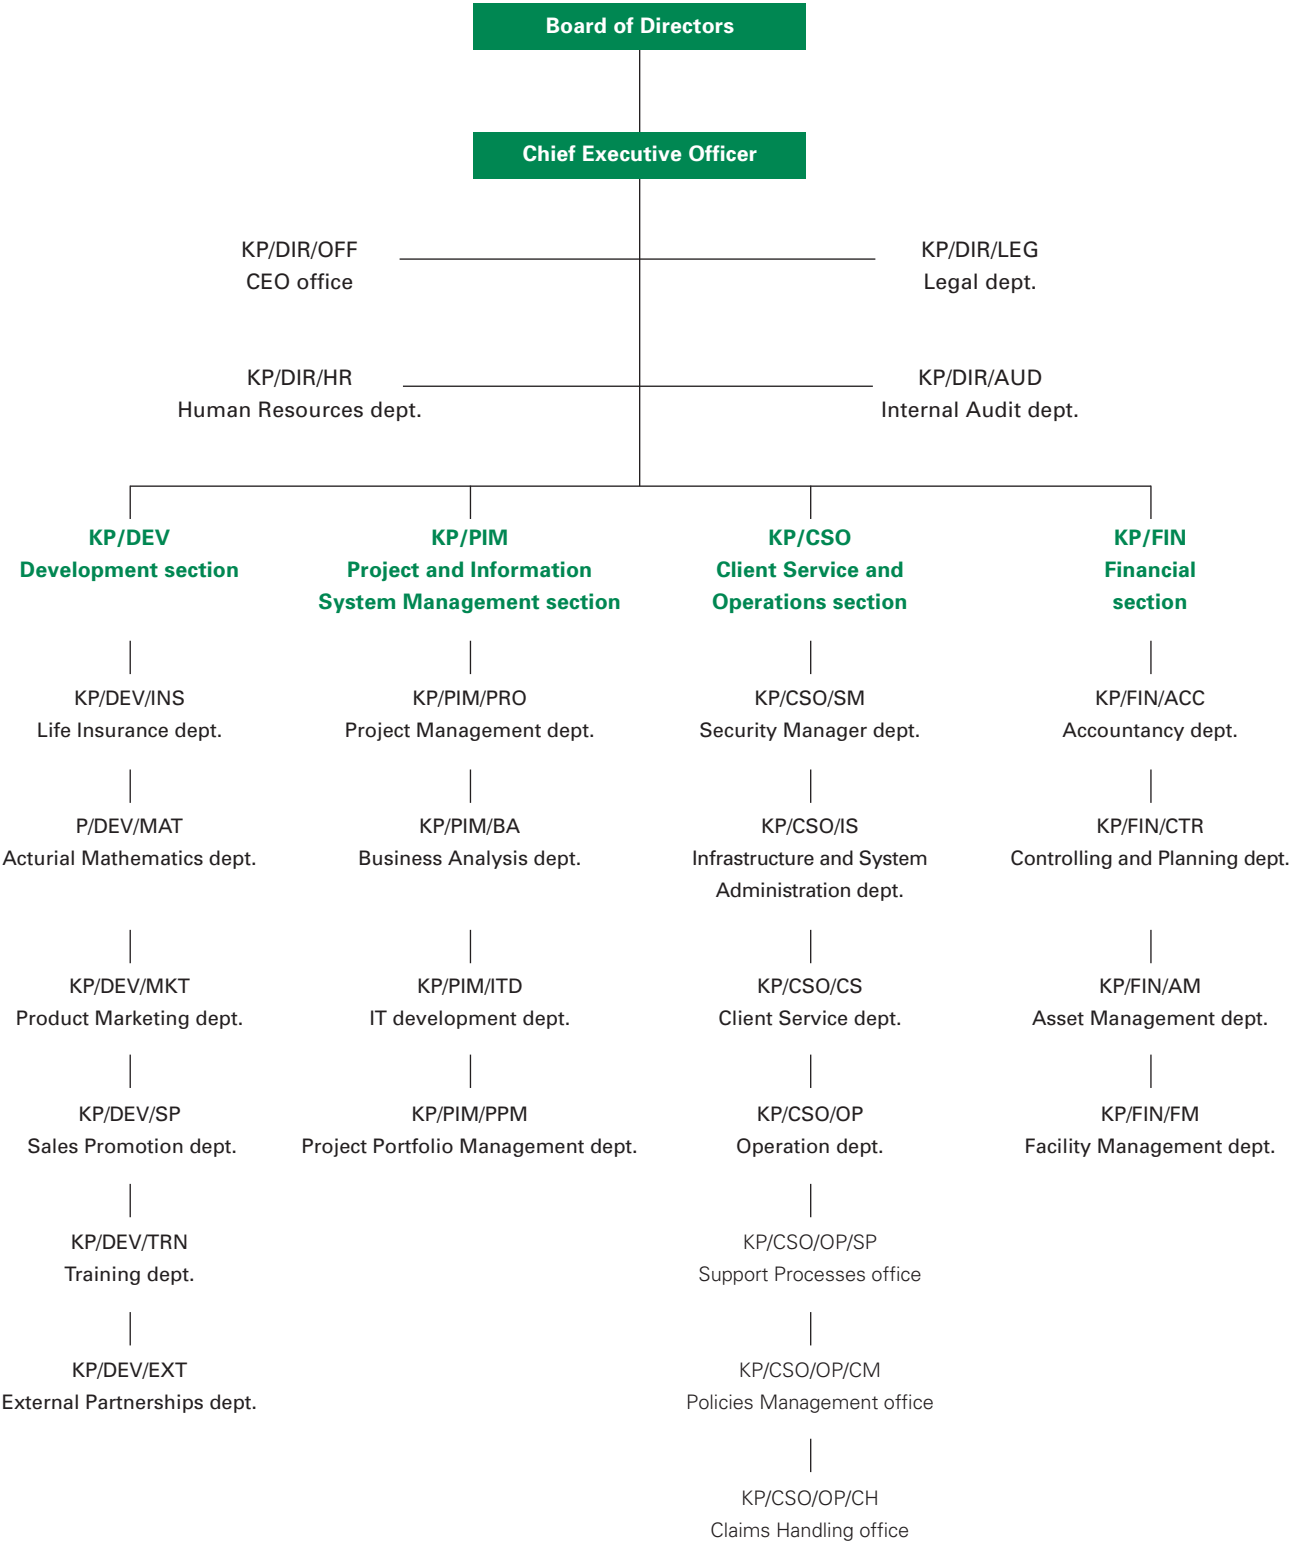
Board of Directors

Chief Executive Officer

KP/DIR/OFF
CEO office

KP/DIR/LEG
Legal dept.

KP/DIR/HR
Human Resources dept.

KP/DIR/AUD
Internal Audit dept.

KP/DEV
Development section

KP/DEV/INS
Life Insurance dept.

P/DEV/MAT
Acturial Mathematics dept.

KP/DEV/MKT
Product Marketing dept.

KP/DEV/SP
Sales Promotion dept.

KP/DEV/TRN
Training dept.

KP/DEV/EXT
External Partnerships dept.

KP/PIM
Project and Information System Management section

KP/PIM/PRO
Project Management dept.

KP/PIM/BA
Business Analysis dept.

KP/PIM/ITD
IT development dept.

KP/PIM/PPM
Project Portfolio Management dept.

KP/CSO
Client Service and Operations section

KP/CSO/SM
Security Manager dept.

KP/CSO/IS
Infrastructure and System Administration dept.

KP/CSO/CS
Client Service dept.

KP/CSO/OP
Operation dept.

KP/CSO/OP/SP
Support Processes office

KP/CSO/OP/CM
Policies Management office

KP/CSO/OP/CH
Claims Handling office

KP/FIN
Financial section

KP/FIN/ACC
Accountancy dept.

KP/FIN/CTR
Controlling and Planning dept.

KP/FIN/AM
Asset Management dept.

KP/FIN/FM
Facility Management dept.